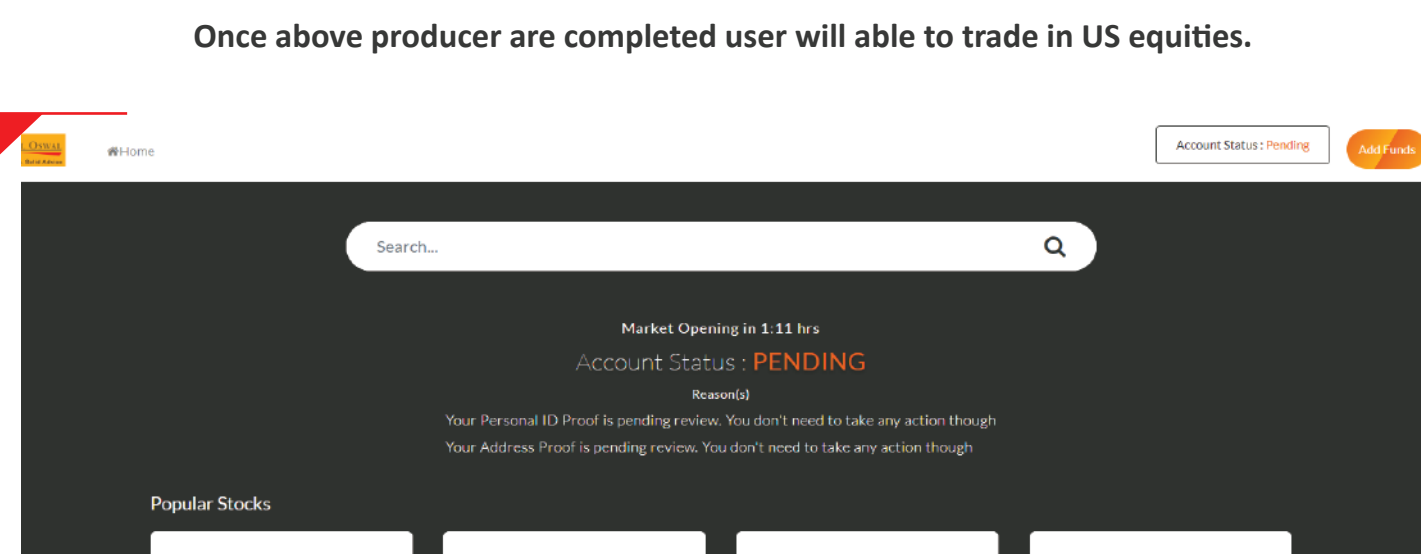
Once above producer are completed user will able to trade in US equities.

OSWAL

Home

Account Status : Pending

Add Funds

Search...

Market Opening in 1:11 hrs

Account Status : PENDING

Reason(s)

Your Personal ID Proof is pending review. You don't need to take any action though

Your Address Proof is pending review. You don't need to take any action though

Popular Stocks